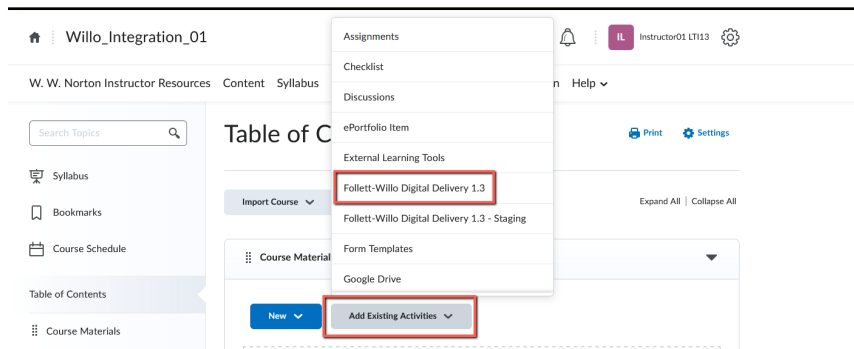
Willo_Integration_01

IL Instructor01 LTI13

W. W. Norton Instructor Resources Content Syllabus

n Help

Search Topics

Syllabus

Bookmarks

Course Schedule

Table of Contents

Course Materials

Table of C

Print Settings

Import Course

Expand All | Collapse All

Course Material

New

Add Existing Activities

Assignments

Checklist

Discussions

ePortfolio Item

External Learning Tools

Follett-Willo Digital Delivery 1.3

Follett-Willo Digital Delivery 1.3 - Staging

Form Templates

Google Drive